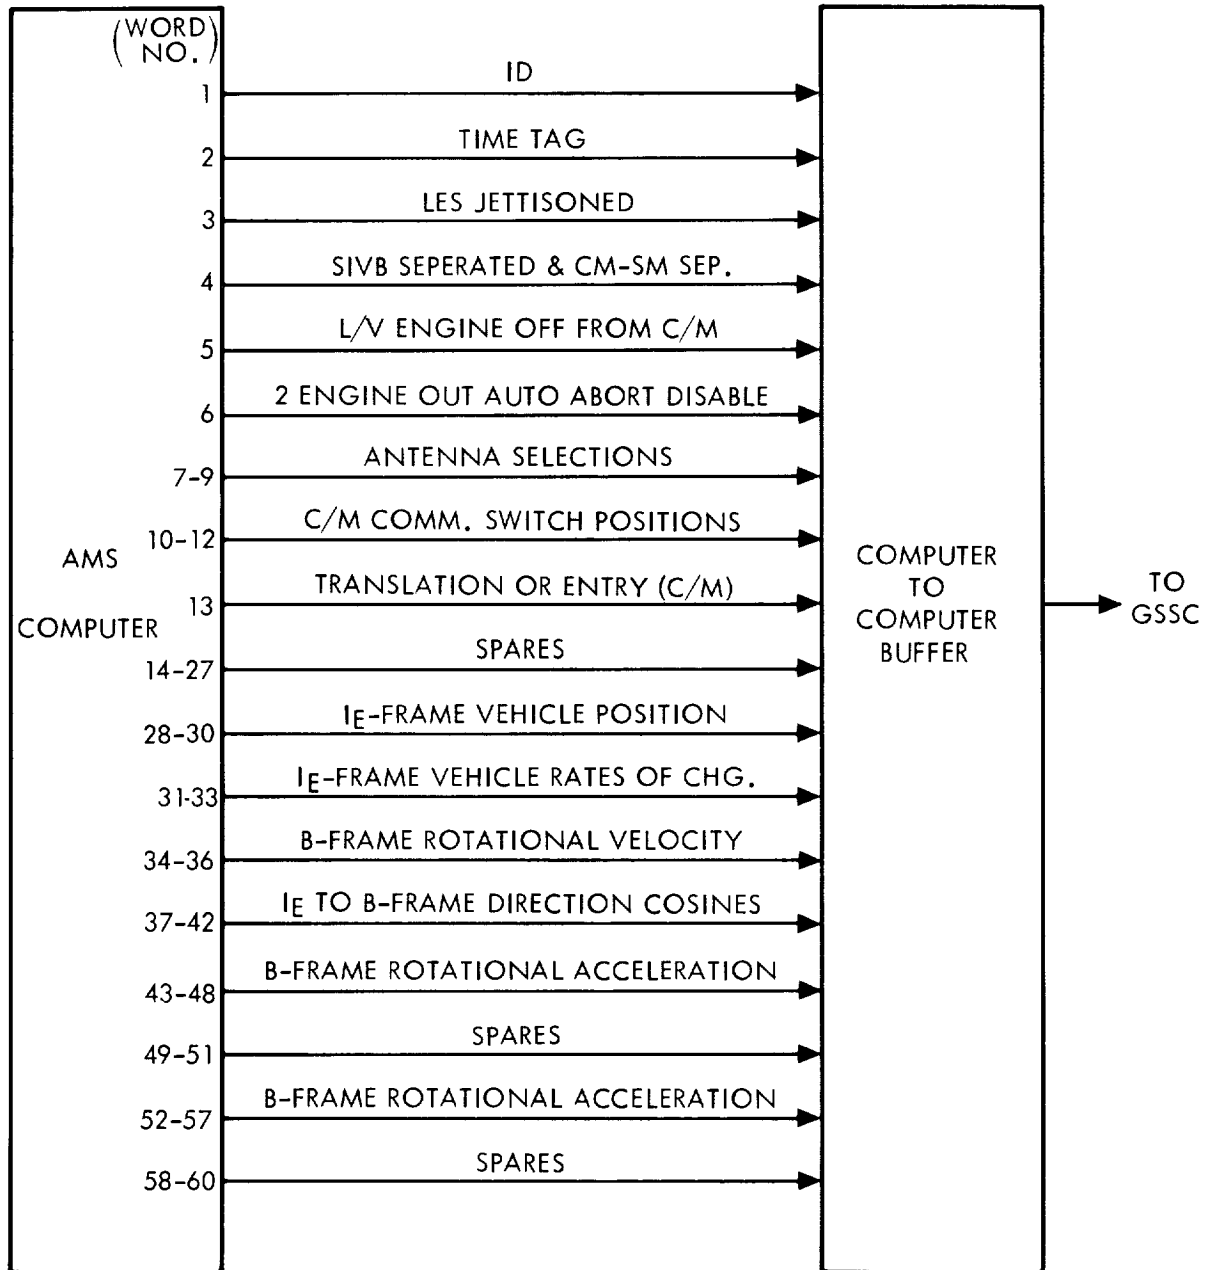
(WORD NO.)

1 ID

2 TIME TAG

3 LES JETTISONED

4 SIVB SEPERATED & CM-SM SEP.

5 L/V ENGINE OFF FROM C/M

6 2 ENGINE OUT AUTO ABORT DISABLE

7-9 ANTENNA SELECTIONS

10-12 C/M COMM. SWITCH POSITIONS

13 TRANSLATION OR ENTRY (C/M)

14-27 SPARES

28-30 $I_E$-FRAME VEHICLE POSITION

31-33 $I_E$-FRAME VEHICLE RATES OF CHG.

34-36 B-FRAME ROTATIONAL VELOCITY

37-42 $I_E$ TO B-FRAME DIRECTION COSINES

43-48 B-FRAME ROTATIONAL ACCELERATION

49-51 SPARES

52-57 B-FRAME ROTATIONAL ACCELERATION

58-60 SPARES

AMS COMPUTER

COMPUTER TO COMPUTER BUFFER

TO GSSC